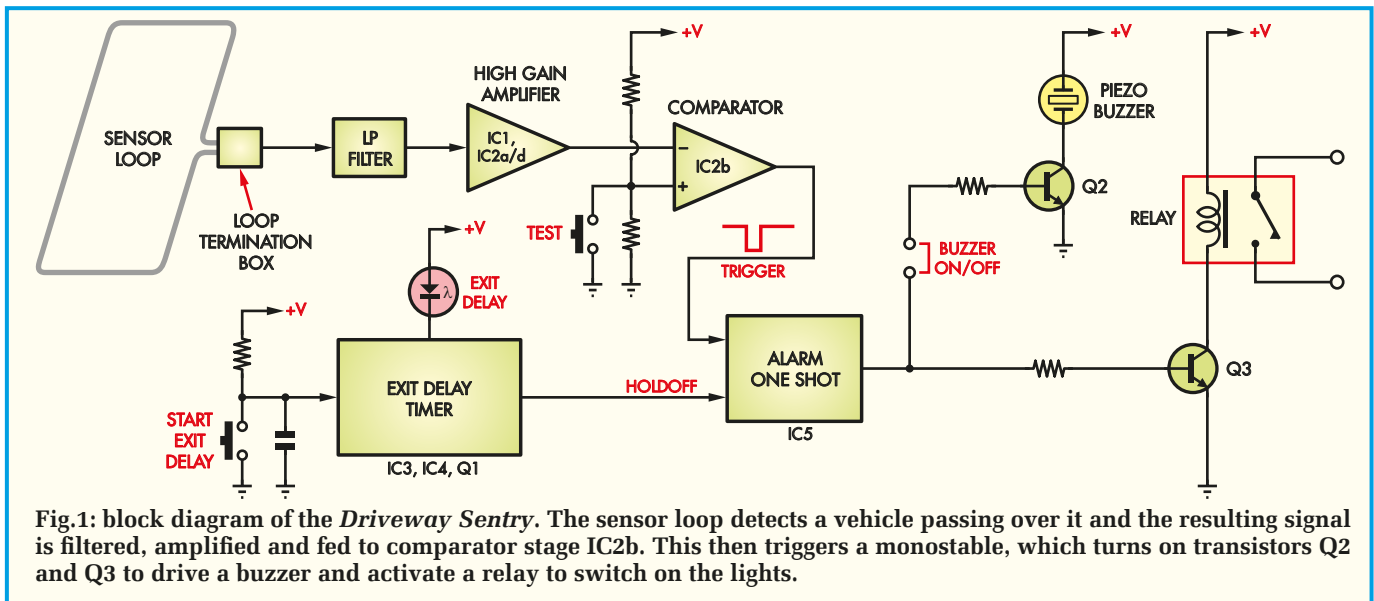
SENSOR LOOP

LOOP TERMINATION BOX

LP FILTER

HIGH GAIN AMPLIFIER

IC1, IC2a/d

+V

COMPARATOR

IC2b

–

+

TEST

TRIGGER

+V

PIEZO BUZZER

Q2

BUZZER ON/OFF

+V

RELAY

+V

EXIT DELAY

+V

START EXIT DELAY

EXIT DELAY TIMER

IC3, IC4, Q1

HOLDOFF

ALARM ONE SHOT

IC5

Q3

Fig.1: block diagram of the *Driveway Sentry*. The sensor loop detects a vehicle passing over it and the resulting signal is filtered, amplified and fed to comparator stage IC2b. This then triggers a monostable, which turns on transistors Q2 and Q3 to drive a buzzer and activate a relay to switch on the lights.